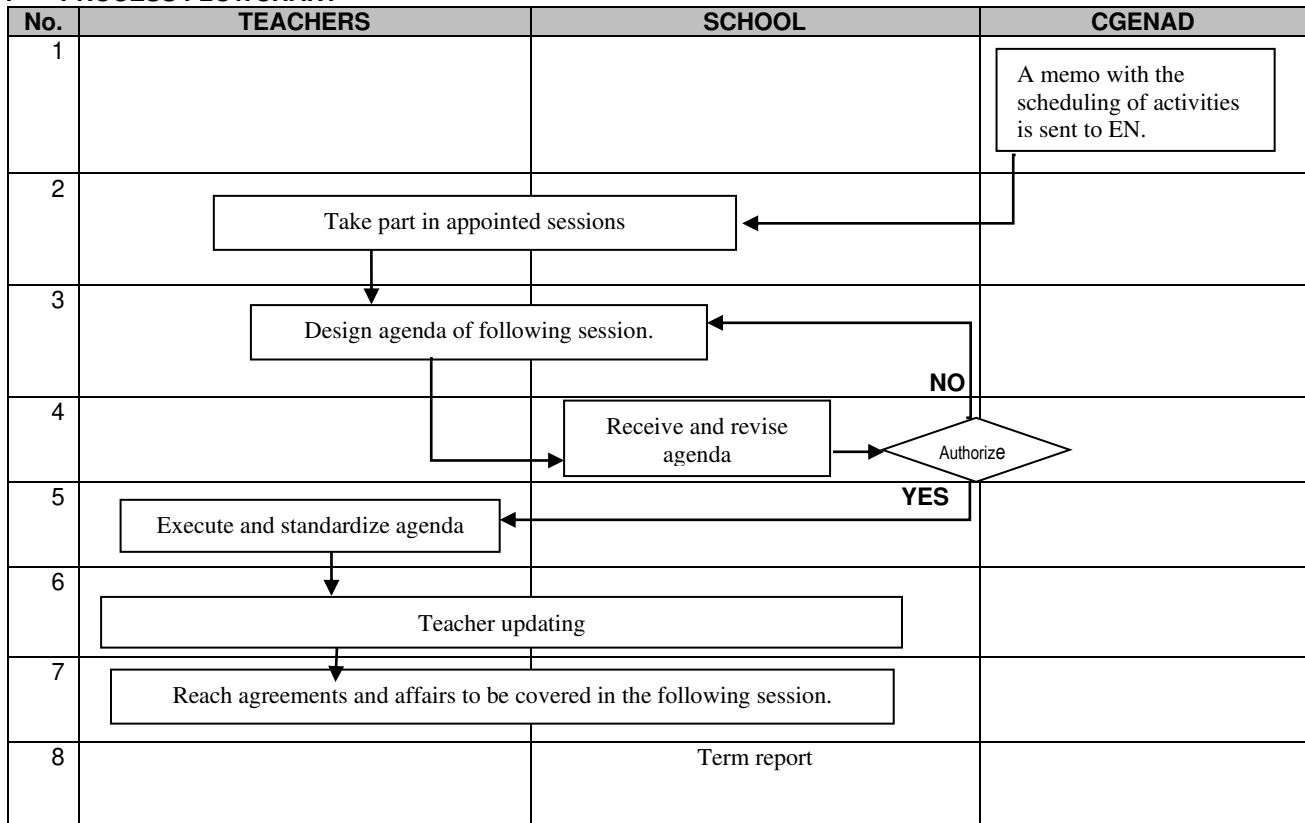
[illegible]

| No. | TEACHERS | SCHOOL | CGENAD |
|---|---|---|---|
| 1 | | | A memo with the scheduling of activities is sent to EN. |
| 2 | Take part in appointed sessions | | |
| 3 | Design agenda of following session. | | NO |
| 4 | | Receive and revise agenda | Authorize |
| 5 | Execute and standardize agenda | | YES |
| 6 | Teacher updating | | |
| 7 | Reach agreements and affairs to be covered in the following session. | | |
| 8 | | Term report | |